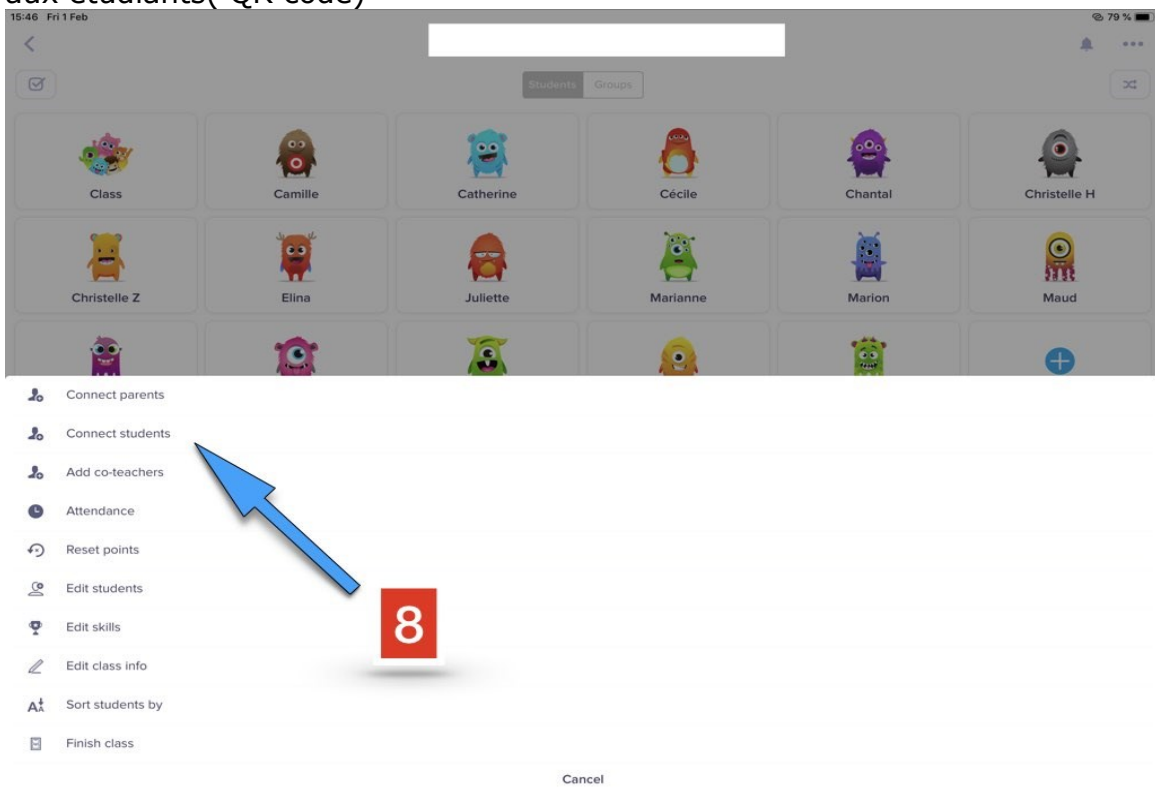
aux étudiants( QR code)

15:46 Fri 1 Feb

79 %

Students Groups

Class

Camille

Catherine

Cécile

Chantal

Christelle H

Christelle Z

Elina

Juliette

Marianne

Marion

Maud

Connect parents

Connect students

Add co-teachers

Attendance

Reset points

Edit students

Edit skills

Edit class info

Sort students by

Finish class

Cancel

8